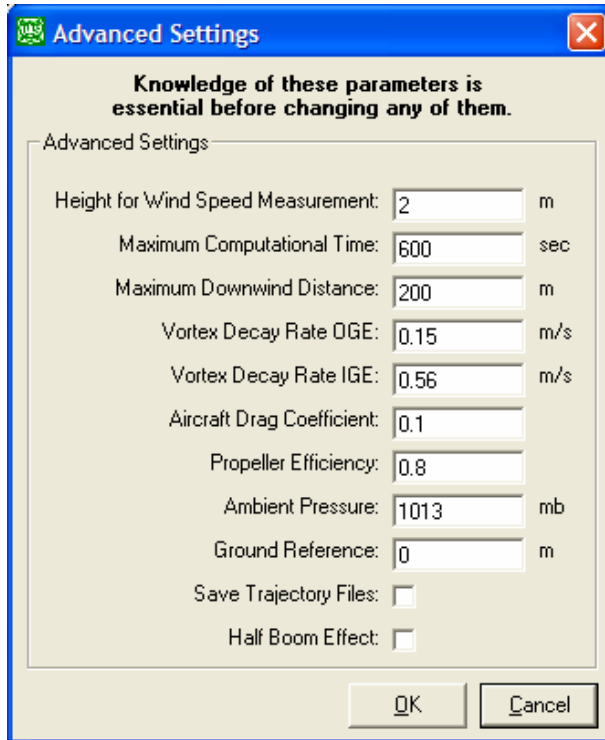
Advanced Settings

Knowledge of these parameters is essential before changing any of them.

Advanced Settings

Height for Wind Speed Measurement: 2 m

Maximum Computational Time: 600 sec

Maximum Downwind Distance: 200 m

Vortex Decay Rate OGE: 0.15 m/s

Vortex Decay Rate IGE: 0.56 m/s

Aircraft Drag Coefficient: 0.1

Propeller Efficiency: 0.8

Ambient Pressure: 1013 mb

Ground Reference: 0 m

Save Trajectory Files:

Half Boom Effect:

OK

Cancel